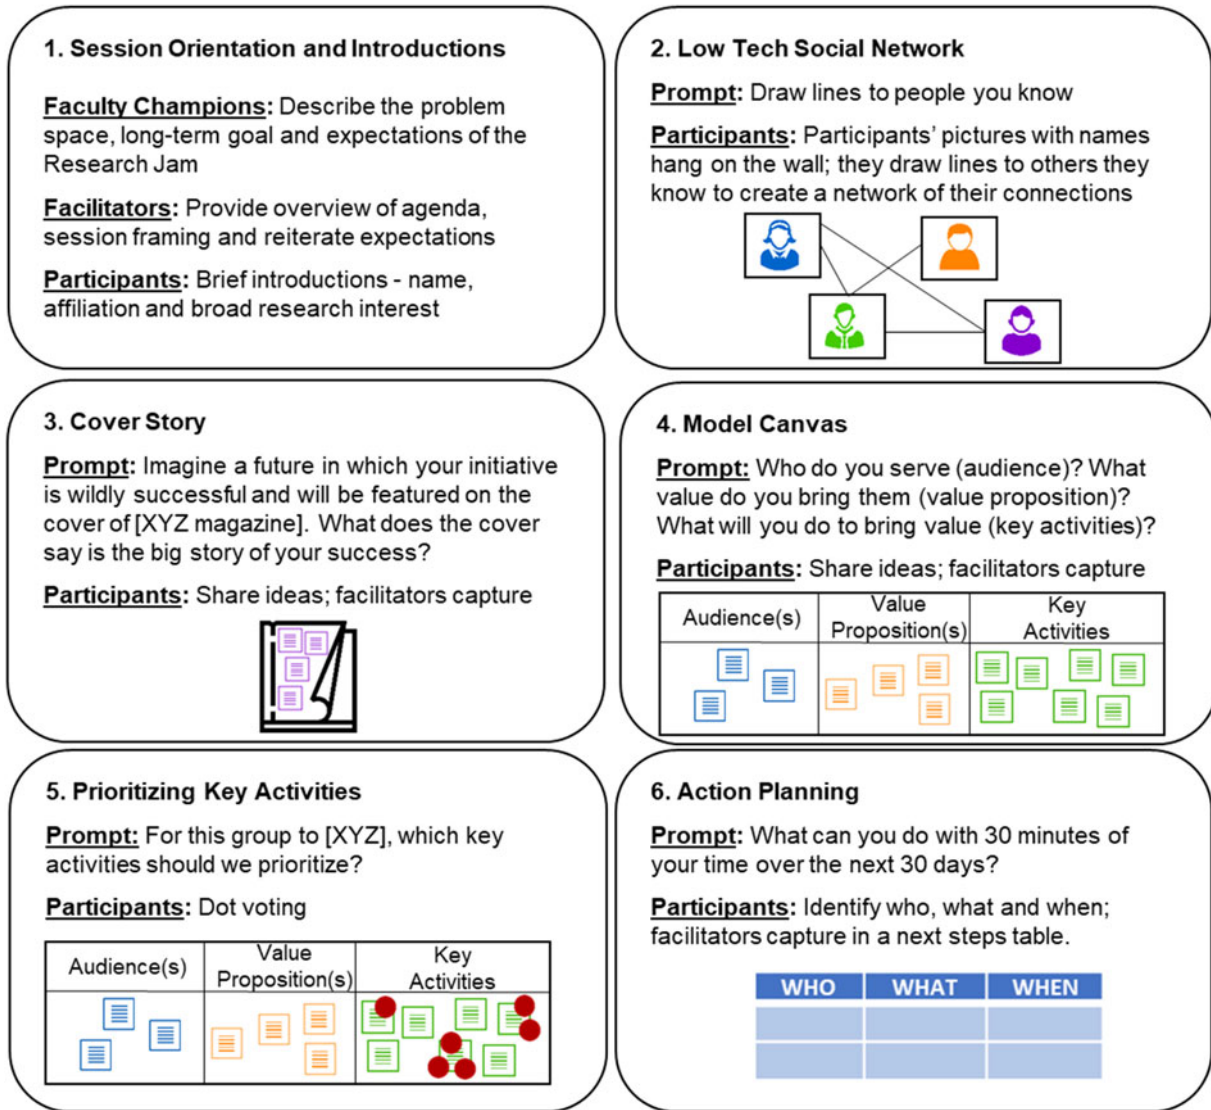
1. Session Orientation and Introductions

Faculty Champions: Describe the problem space, long-term goal and expectations of the Research Jam

Facilitators: Provide overview of agenda, session framing and reiterate expectations

Participants: Brief introductions - name, affiliation and broad research interest

2. Low Tech Social Network

Prompt: Draw lines to people you know

Participants: Participants' pictures with names hang on the wall; they draw lines to others they know to create a network of their connections

3. Cover Story

Prompt: Imagine a future in which your initiative is wildly successful and will be featured on the cover of [XYZ magazine]. What does the cover say is the big story of your success?

Participants: Share ideas; facilitators capture

4. Model Canvas

Prompt: Who do you serve (audience)? What value do you bring them (value proposition)? What will you do to bring value (key activities)?

Participants: Share ideas; facilitators capture

| Audience(s) | Value Proposition(s) | Key Activities |
|---|---|---|
| | | |

5. Prioritizing Key Activities

Prompt: For this group to [XYZ], which key activities should we prioritize?

Participants: Dot voting

| Audience(s) | Value Proposition(s) | Key Activities |
|---|---|---|
| | | |

6. Action Planning

Prompt: What can you do with 30 minutes of your time over the next 30 days?

Participants: Identify who, what and when; facilitators capture in a next steps table.

| WHO | WHAT | WHEN |
|---|---|---|
| | | |
| | | |